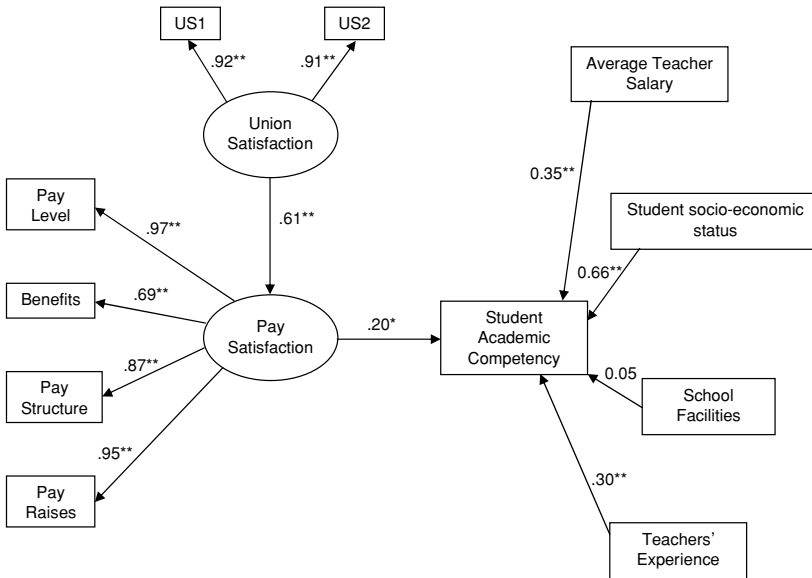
US1

US2

.92**

.91**

Union Satisfaction

Average Teacher Salary

0.35**

Pay Level

.97**

.61**

Student socio-economic status

0.66**

Benefits

.69**

Pay Satisfaction

.20*

Student Academic Competency

.87**

Pay Structure

0.05

School Facilities

.95**

Pay Raises

.30**

Teachers' Experience